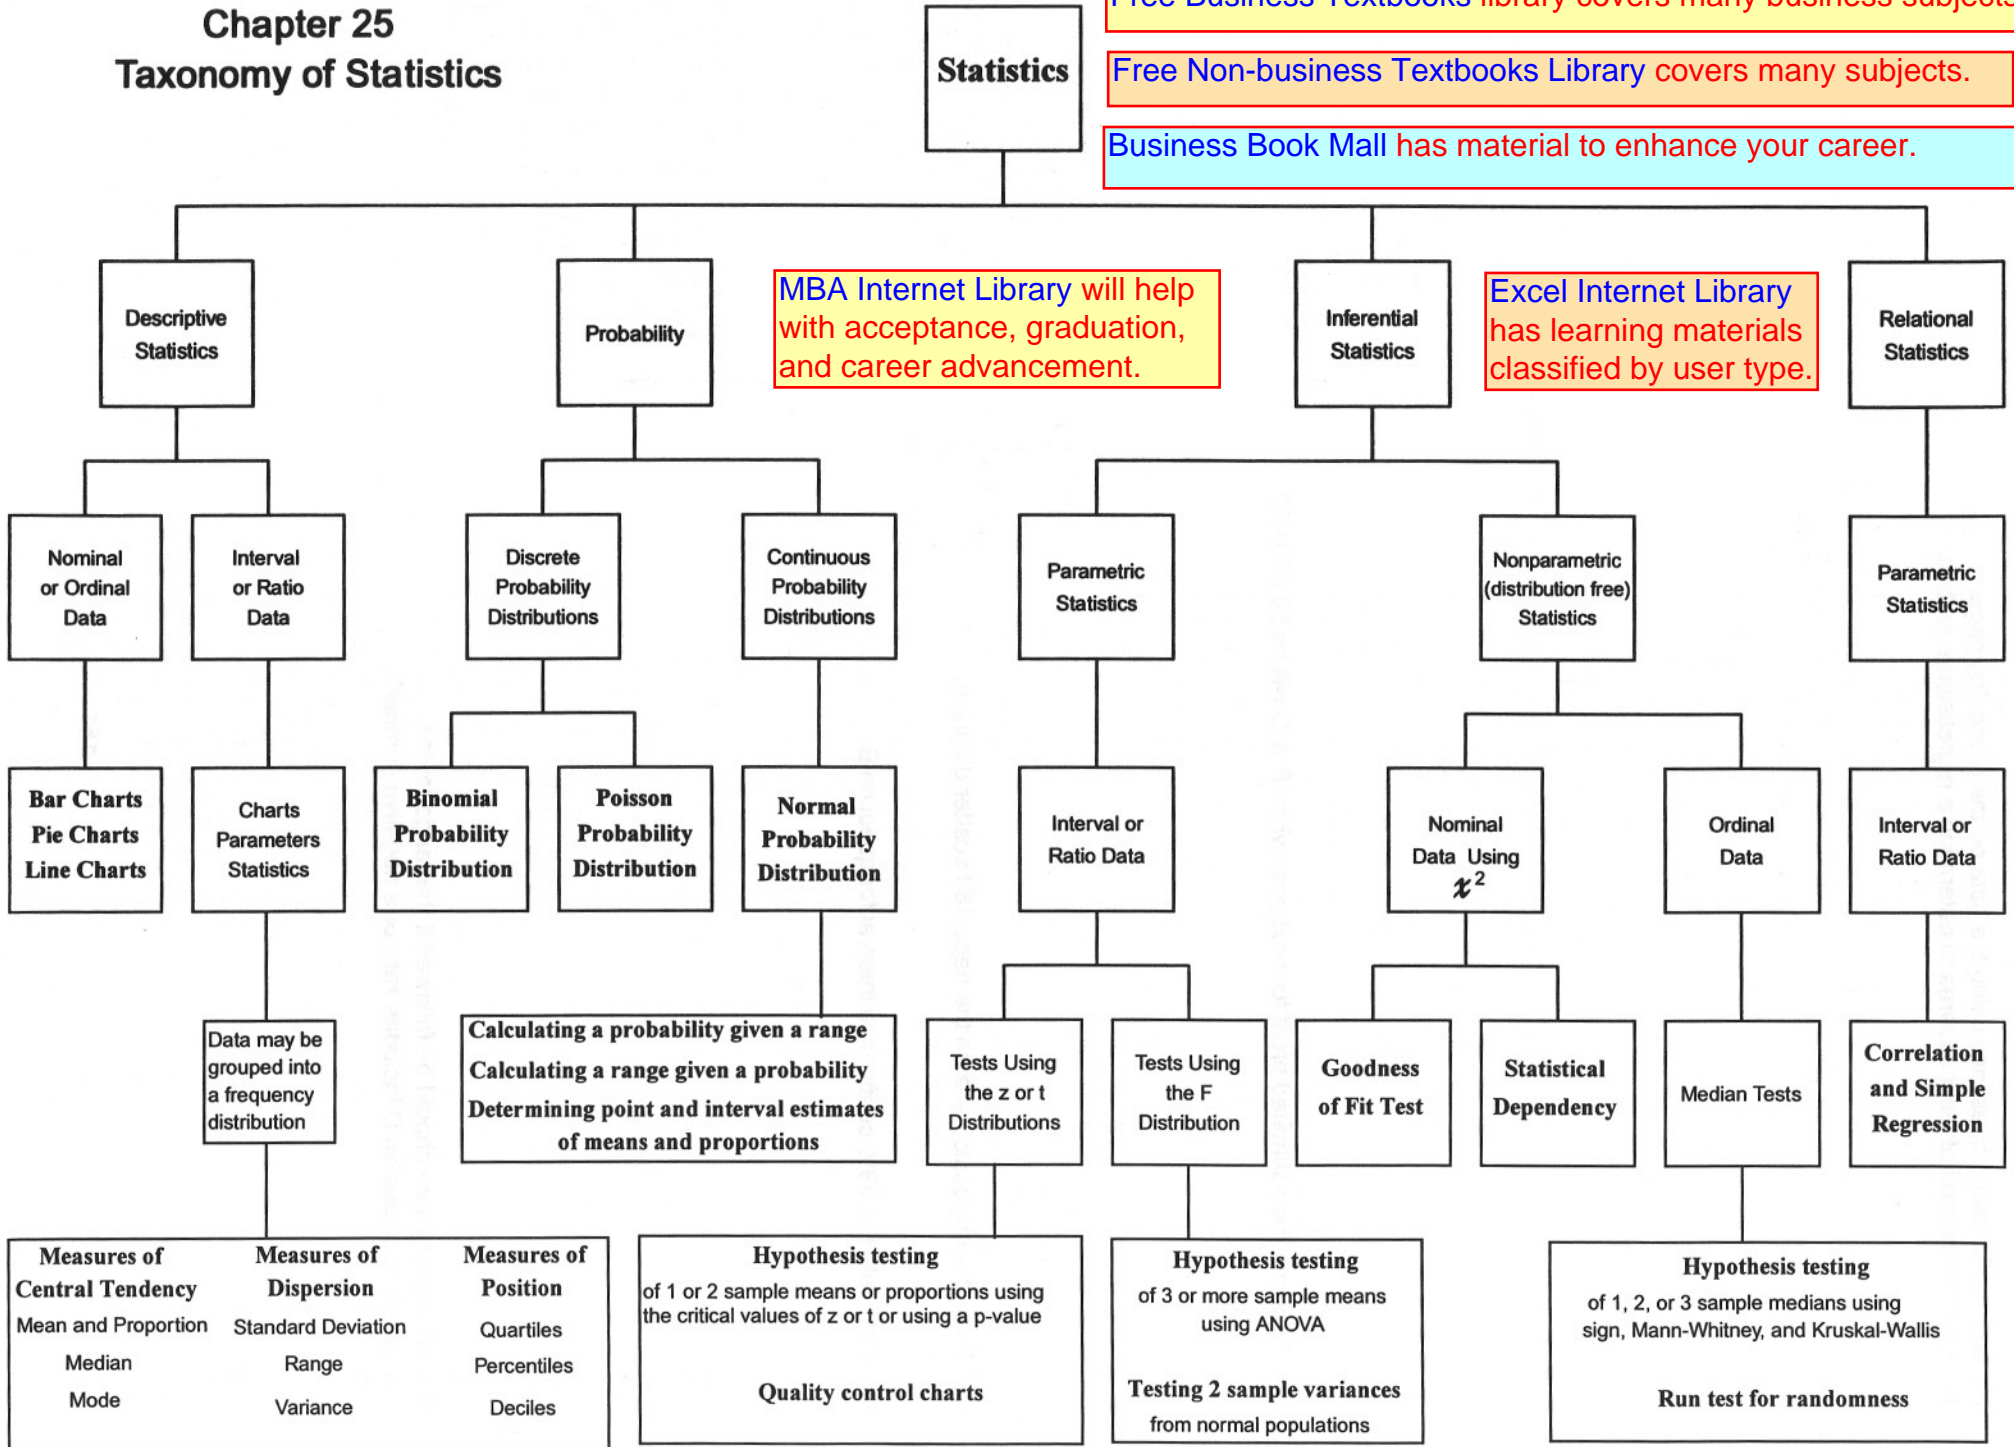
Chapter 25
Taxonomy of Statistics

Statistics

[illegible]

Free Non-business Textbooks Library covers many subjects.

Business Book Mall has material to enhance your career.

Descriptive Statistics

Probability

MBA Internet Library will help with acceptance, graduation, and career advancement.

Inferential Statistics

Excel Internet Library has learning materials classified by user type.

Relational Statistics

Nominal or Ordinal Data

Interval or Ratio Data

Discrete Probability Distributions

Continuous Probability Distributions

Parametric Statistics

Nonparametric (distribution free) Statistics

Parametric Statistics

Bar Charts
Pie Charts
Line Charts

Charts
Parameters
Statistics

Binomial Probability Distribution

Poisson Probability Distribution

Normal Probability Distribution

Interval or Ratio Data

Nominal Data Using $\chi^2$

Ordinal Data

Interval or Ratio Data

Data may be grouped into a frequency distribution

Calculating a probability given a range
Calculating a range given a probability
Determining point and interval estimates of means and proportions

Tests Using the z or t Distributions

Tests Using the F Distribution

Goodness of Fit Test

Statistical Dependency

Median Tests

Correlation and Simple Regression

Measures of Central Tendency
Mean and Proportion
Median
Mode

Measures of Dispersion
Standard Deviation
Range
Variance

Measures of Position
Quartiles
Percentiles
Deciles

Hypothesis testing
of 1 or 2 sample means or proportions using the critical values of z or t or using a p-value

Quality control charts

Hypothesis testing
of 3 or more sample means using ANOVA

Testing 2 sample variances from normal populations

Hypothesis testing
of 1, 2, or 3 sample medians using sign, Mann-Whitney, and Kruskal-Wallis

Run test for randomness